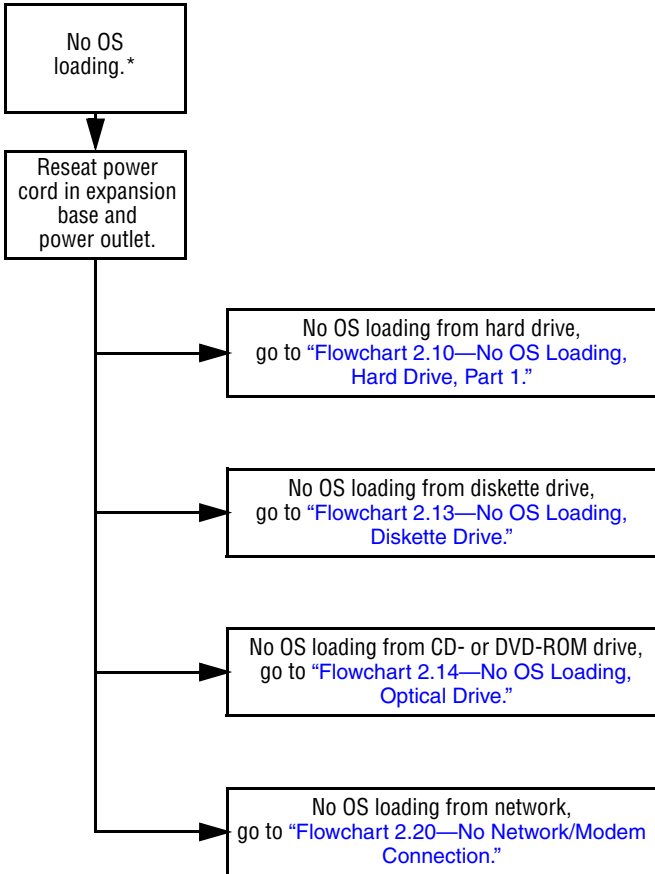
No OS loading.*

Reseat power cord in expansion base and power outlet.

No OS loading from hard drive, go to "Flowchart 2.10—No OS Loading, Hard Drive, Part 1."

No OS loading from diskette drive, go to "Flowchart 2.13—No OS Loading, Diskette Drive."

No OS loading from CD- or DVD-ROM drive, go to "Flowchart 2.14—No OS Loading, Optical Drive."

No OS loading from network, go to "Flowchart 2.20—No Network/Modem Connection."